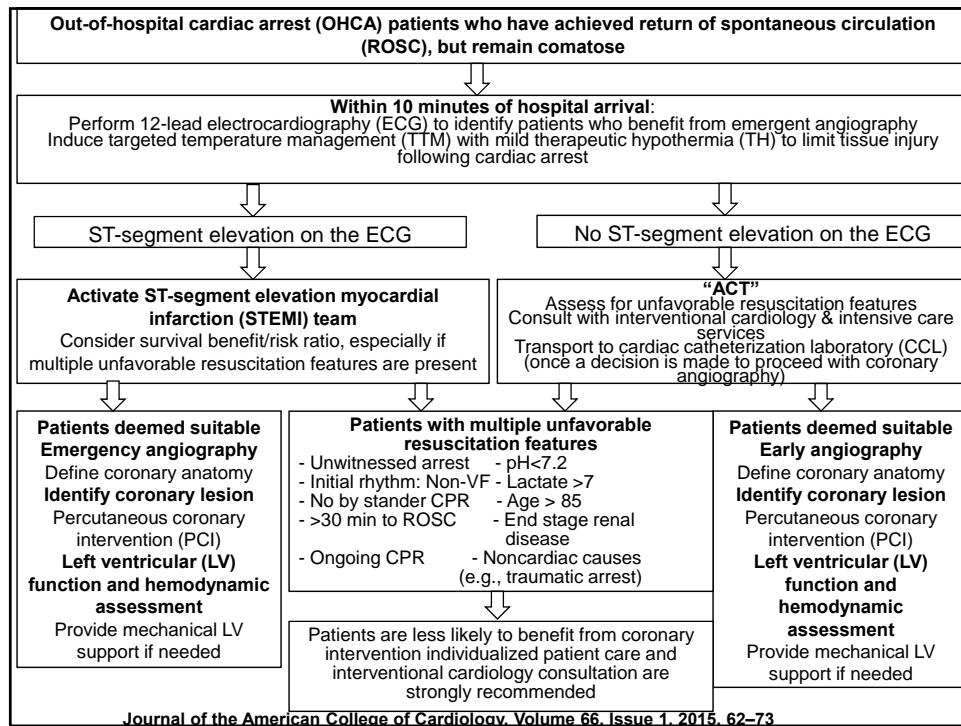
Out-of-hospital cardiac arrest (OHCA) patients who have achieved return of spontaneous circulation (ROSC), but remain comatose

Within 10 minutes of hospital arrival:
Perform 12-lead electrocardiography (ECG) to identify patients who benefit from emergent angiography
Induce targeted temperature management (TTM) with mild therapeutic hypothermia (TH) to limit tissue injury following cardiac arrest

ST-segment elevation on the ECG

No ST-segment elevation on the ECG

Activate ST-segment elevation myocardial infarction (STEMI) team
Consider survival benefit/risk ratio, especially if multiple unfavorable resuscitation features are present

"ACT"
Assess for unfavorable resuscitation features
Consult with interventional cardiology & intensive care services
Transport to cardiac catheterization laboratory (CCL) (once a decision is made to proceed with coronary angiography)

Patients deemed suitable
Emergency angiography
Define coronary anatomy
Identify coronary lesion
Percutaneous coronary intervention (PCI)
Left ventricular (LV) function and hemodynamic assessment
Provide mechanical LV support if needed

Patients with multiple unfavorable resuscitation features
- Unwitnessed arrest
- Initial rhythm: Non-VF
- No by stander CPR
- >30 min to ROSC
- Ongoing CPR
- pH<7.2
- Lactate >7
- Age > 85
- End stage renal disease
- Noncardiac causes (e.g., traumatic arrest)

Patients are less likely to benefit from coronary intervention individualized patient care and interventional cardiology consultation are strongly recommended

Patients deemed suitable
Early angiography
Define coronary anatomy
Identify coronary lesion
Percutaneous coronary intervention (PCI)
Left ventricular (LV) function and hemodynamic assessment
Provide mechanical LV support if needed

Journal of the American College of Cardiology, Volume 66, Issue 1, 2015, 62–73